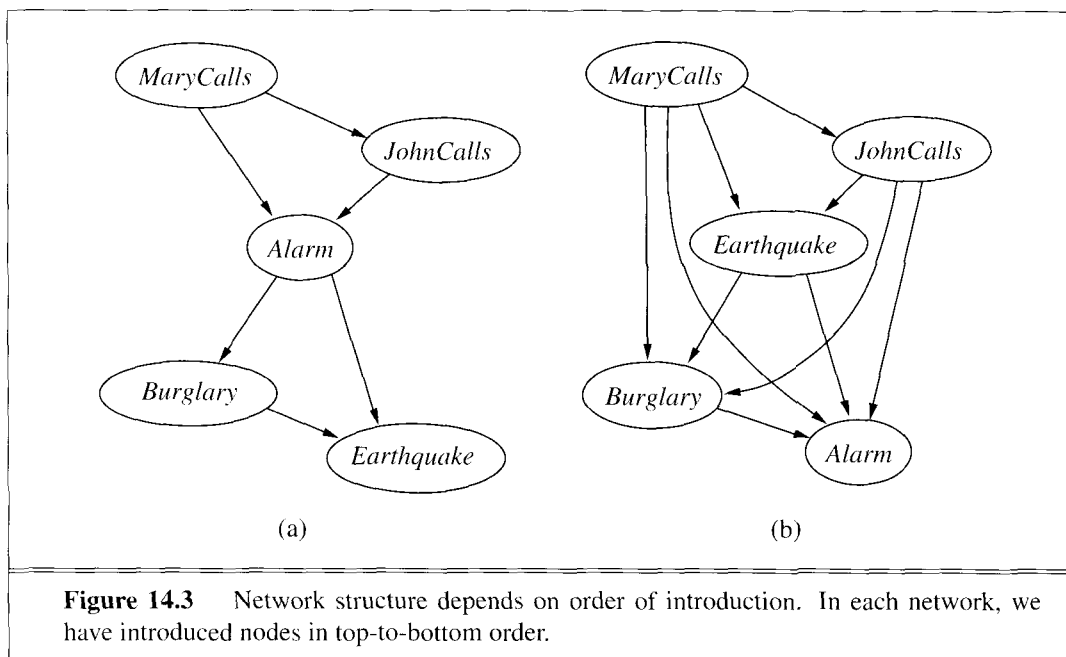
MaryCalls
JohnCalls
Alarm
Burglary
Earthquake
(a)

MaryCalls
JohnCalls
Earthquake
Burglary
Alarm
(b)

**Figure 14.3** Network structure depends on order of introduction. In each network, we have introduced nodes in top-to-bottom order.